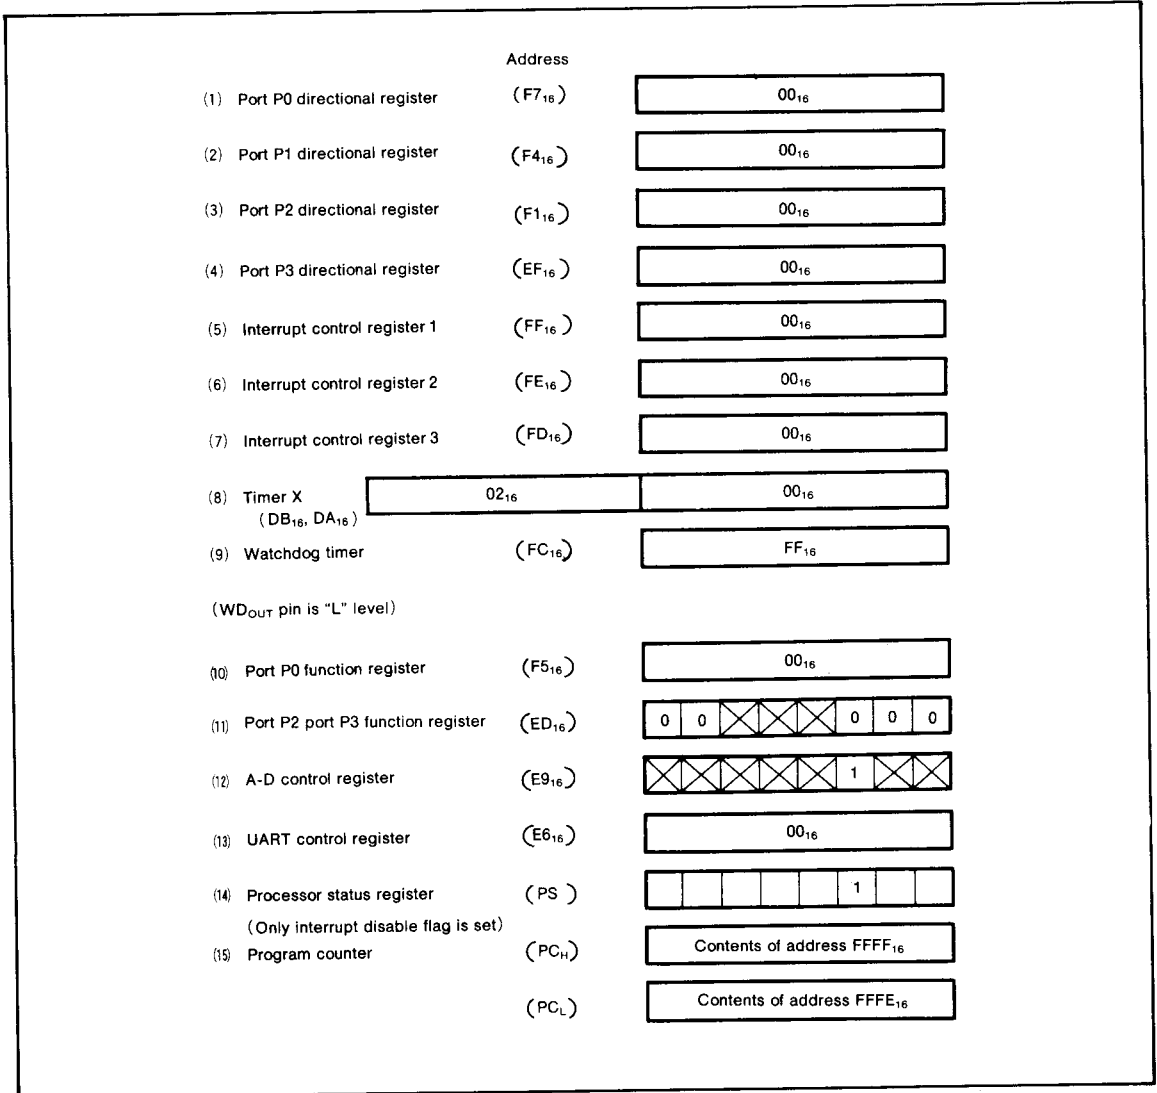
Address

(1) Port P0 directional register ($F7_{16}$) $00_{16}$

(2) Port P1 directional register ($F4_{16}$) $00_{16}$

(3) Port P2 directional register ($F1_{16}$) $00_{16}$

(4) Port P3 directional register ($EF_{16}$) $00_{16}$

(5) Interrupt control register 1 ($FF_{16}$) $00_{16}$

(6) Interrupt control register 2 ($FE_{16}$) $00_{16}$

(7) Interrupt control register 3 ($FD_{16}$) $00_{16}$

(8) Timer X ($DB_{16}$, $DA_{16}$) $02_{16}$ $00_{16}$

(9) Watchdog timer ($FC_{16}$) $FF_{16}$

($WD_{OUT}$ pin is "L" level)

(10) Port P0 function register ($F5_{16}$) $00_{16}$

(11) Port P2 port P3 function register ($ED_{16}$) 0 0 0 0 0

(12) A-D control register ($E9_{16}$) 1

(13) UART control register ($E6_{16}$) $00_{16}$

(14) Processor status register (PS) 1

(Only interrupt disable flag is set)

(15) Program counter ($PC_H$) Contents of address $FFFF_{16}$

($PC_L$) Contents of address $FFFE_{16}$